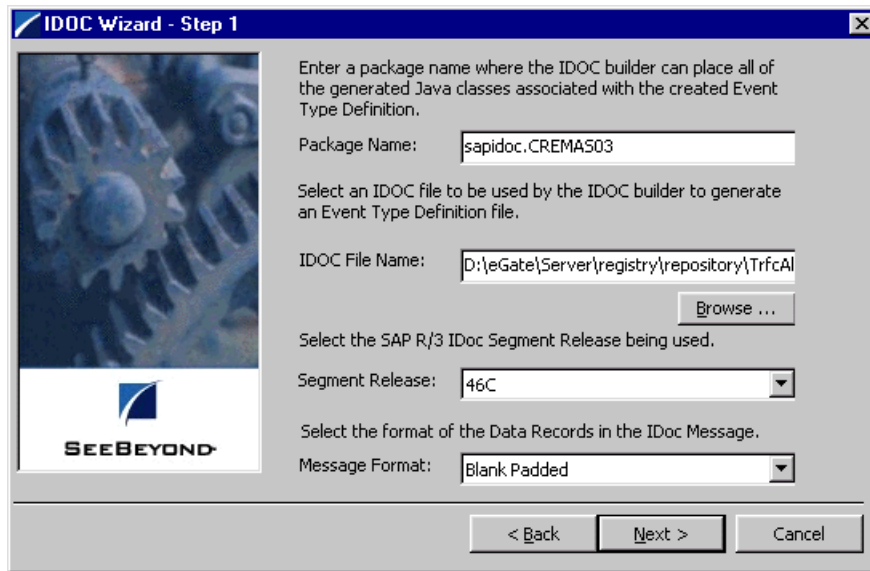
IDOC Wizard - Step 1

SEEBEYOND

Enter a package name where the IDOC builder can place all of the generated Java classes associated with the created Event Type Definition.

Package Name: sapidoc.CREMAS03

Select an IDOC file to be used by the IDOC builder to generate an Event Type Definition file.

IDOC File Name: D:\eGate\Server\registry\repository\TrfcAl

Browse ...

Select the SAP R/3 IDoc Segment Release being used.

Segment Release: 46C

Select the format of the Data Records in the IDoc Message.

Message Format: Blank Padded

< Back

Next >

Cancel